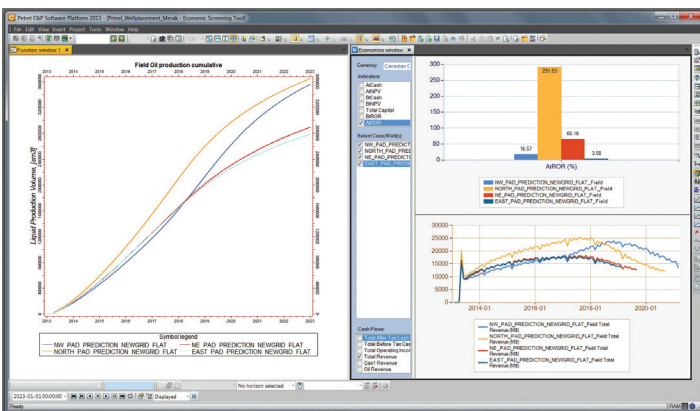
Petrel E&P Software Platform 2013 - [Petrel_Wellplacement_Merak - Economic Screening Tool]

File Edit View Insert Project Tools Window Help

Function window 1

Economics window

Field Oil production cumulative

2013 2014 2015 2016 2017 2018 2019 2020 2021 2022 2023

Liquid Production Volume, [sm3]

Symbol legend

NW PAD PREDICTION NEWGRID FLAT
NORTH PAD PREDICTION NEWGRID FLAT
NE PAD PREDICTION NEWGRID FLAT
EAST PAD PREDICTION NEWGRID FLAT

Currency: Canadian D

Indicators:

AtCash
AtNPV
BtCash
BtNPV
Total Capital
BtROR
AtROR

Select Case(Wells)

NW_PAD_PREDICTION
NORTH_PAD_PRED
NE_PAD_PREDICTI
EAST_PAD_PREDI

Cash Flows:

Total After Tax Cash
Total Before Tax Cas
Total Operating Incom
Total Revenue
Gas Revenue
Oil Revenue

300
250
200
150
100
50
0

16.57
291.63
65.19
3.08

AtROR (%)

NW_PAD_PREDICTION_NEWGRID_FLAT_Field
NORTH_PAD_PREDICTION_NEWGRID_FLAT_Field
NE_PAD_PREDICTION_NEWGRID_FLAT_Field
EAST_PAD_PREDICTION_NEWGRID_FLAT_Field

30000
25000
20000
15000
10000
5000
0

2014-01 2016-01 2018-01 2020-01

NW_PAD_PREDICTION_NEWGRID_FLAT_Field Total Revenue (M$)
NORTH_PAD_PREDICTION_NEWGRID_FLAT_Field Total Revenue (M$)
NE_PAD_PREDICTION_NEWGRID_FLAT_Field Total Revenue (M$)
EAST_PAD_PREDICTION_NEWGRID_FLAT_Field Total Revenue (M$)

2023-01-01 00:00:00

Displayed

No horizon selected

Ready

RAM